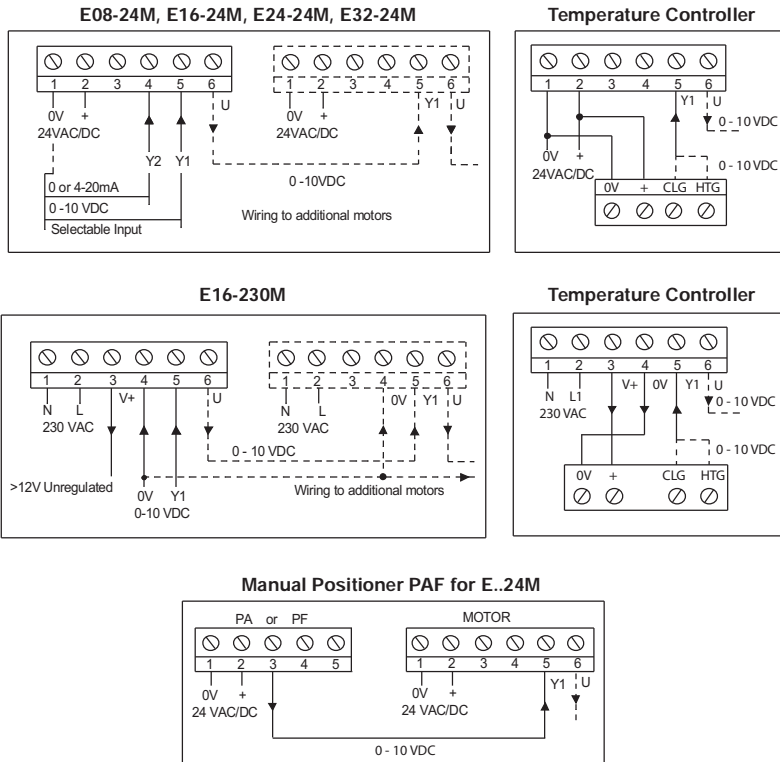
E08-24M, E16-24M, E24-24M, E32-24M

1 2 3 4 5 6
0V +
24VAC/DC
U
Y2 Y1
0 or 4-20mA
0 -10 VDC
Selectable Input

1 2 3 4 5 6
0V +
24VAC/DC
Y1 U
0 -10VDC
Wiring to additional motors

Temperature Controller

1 2 3 4 5 6
Y1 U
0 - 10 VDC
0V +
24VAC/DC
0 - 10 VDC
0V + CLG HTG

E16-230M

1 2 3 4 5 6
N L
230 VAC
V+
U
>12V Unregulated
0V Y1
0-10 VDC

1 2 3 4 5 6
N L
230 VAC
0V Y1 U
0 - 10 VDC
Wiring to additional motors

Temperature Controller

1 2 3 4 5 6
N L1
230 VAC
V+ 0V Y1 U
0 - 10 VDC
0 - 10 VDC
0V + CLG HTG

Manual Positioner PAF for E..24M

PA or PF
1 2 3 4 5
0V +
24 VAC/DC

MOTOR
1 2 3 4 5 6
0V +
24 VAC/DC
Y1 U

0 - 10 VDC